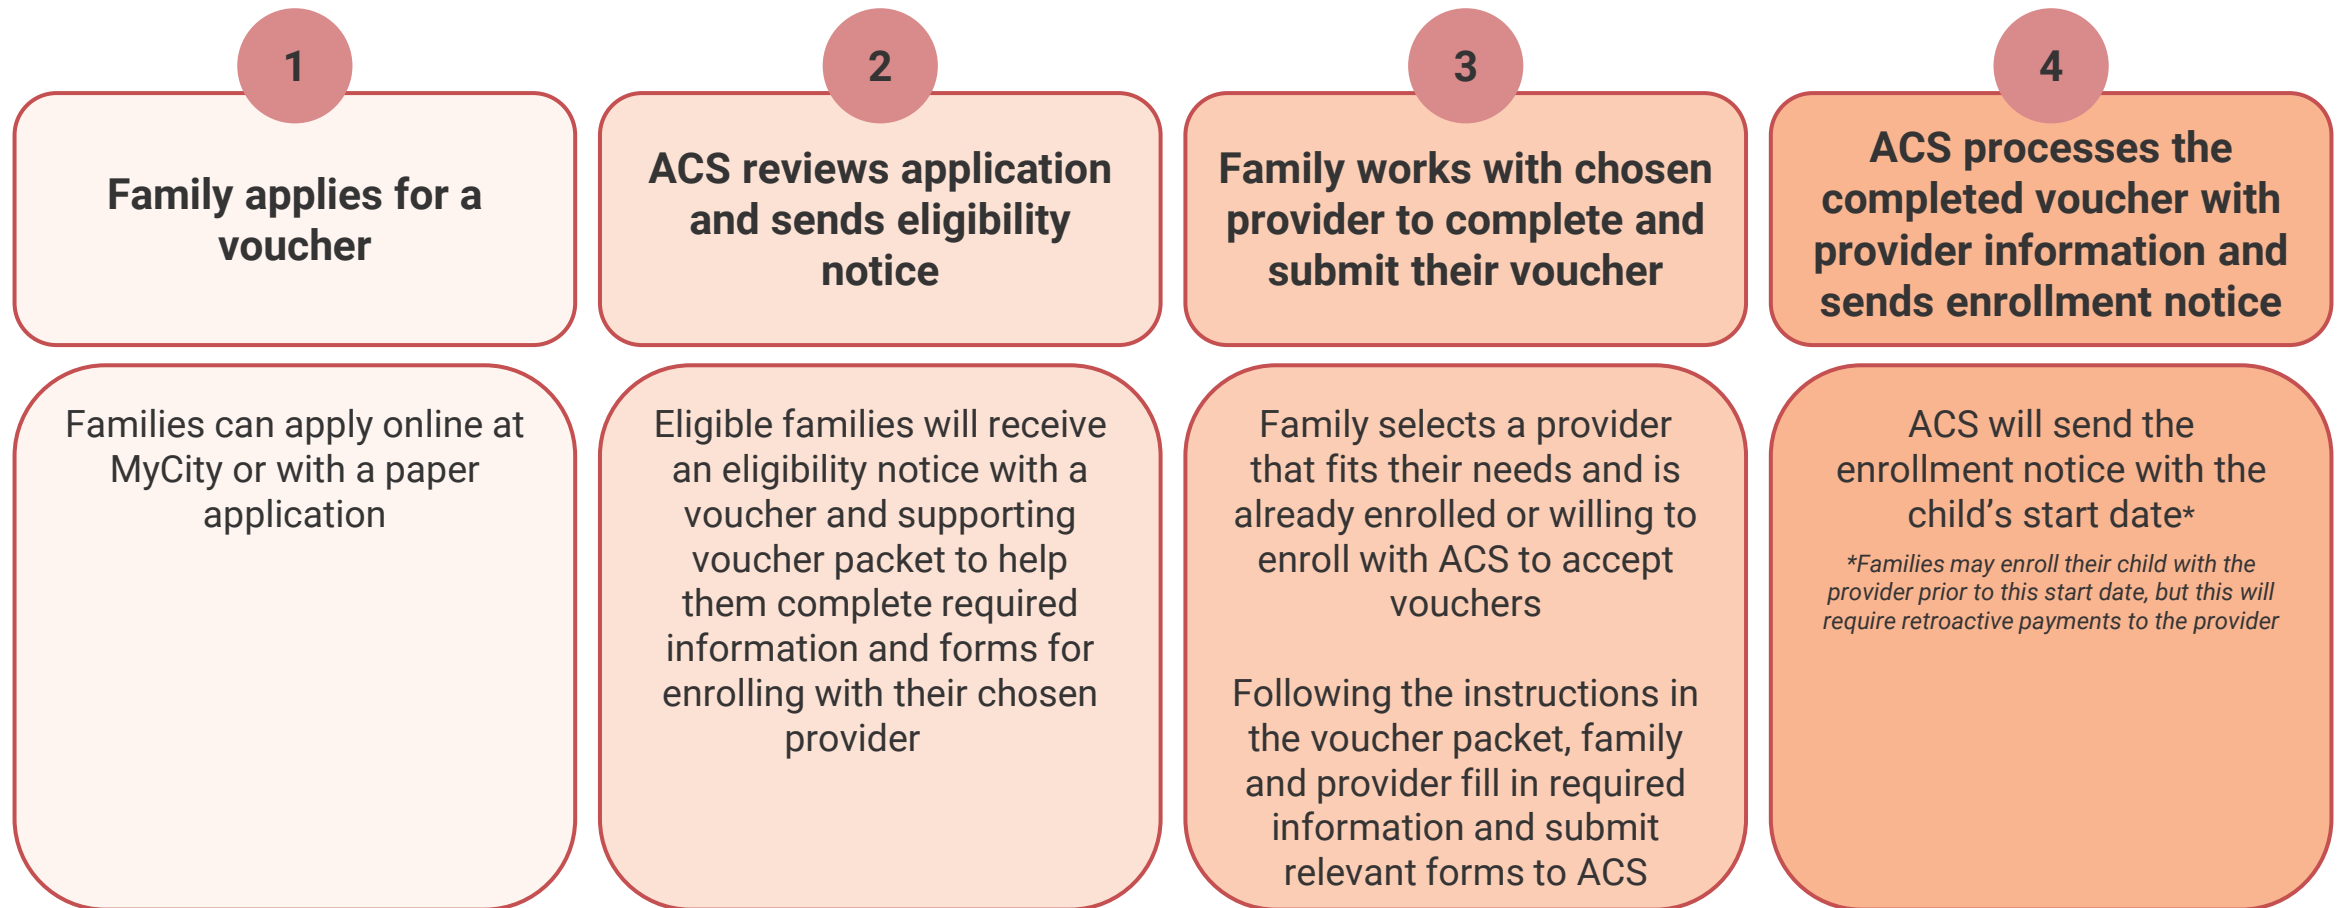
1

Family applies for a voucher

Families can apply online at MyCity or with a paper application

2

ACS reviews application and sends eligibility notice

Eligible families will receive an eligibility notice with a voucher and supporting voucher packet to help them complete required information and forms for enrolling with their chosen provider

3

Family works with chosen provider to complete and submit their voucher

Family selects a provider that fits their needs and is already enrolled or willing to enroll with ACS to accept vouchers

Following the instructions in the voucher packet, family and provider fill in required information and submit relevant forms to ACS

4

ACS processes the completed voucher with provider information and sends enrollment notice

ACS will send the enrollment notice with the child's start date*

*Families may enroll their child with the provider prior to this start date, but this will require retroactive payments to the provider